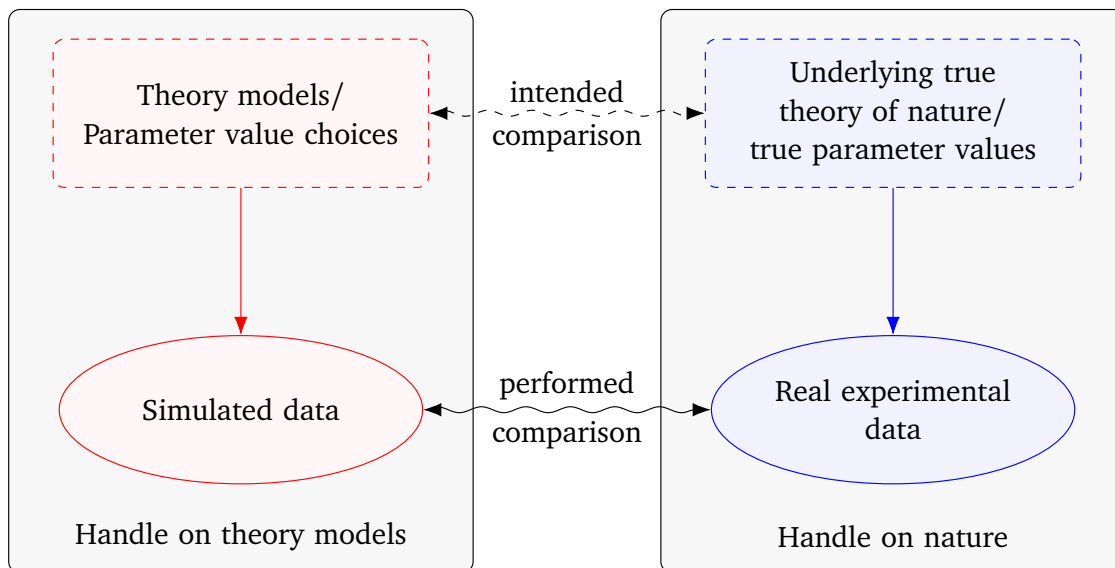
Theory models/
Parameter value choices

intended
comparison

Underlying true
theory of nature/
true parameter values

Simulated data

performed
comparison

Real experimental
data

Handle on theory models

Handle on nature